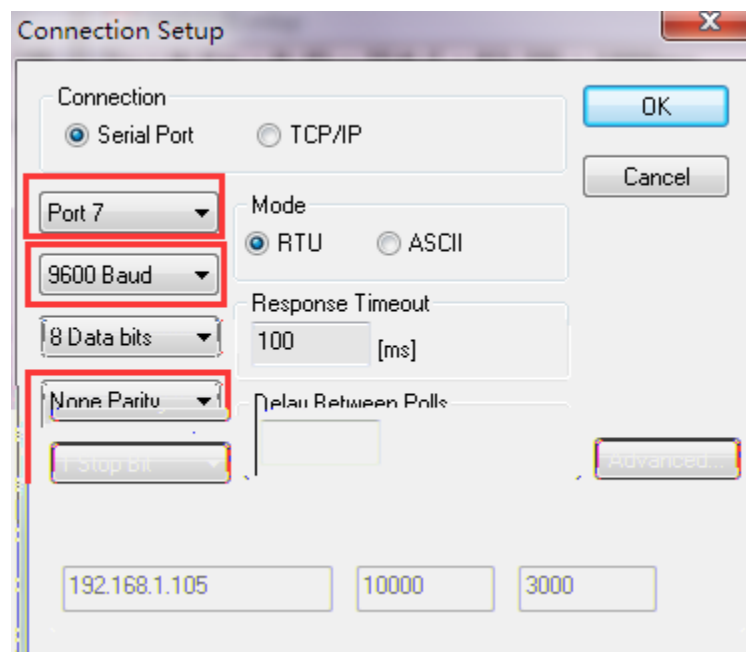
Connection Setup

Connection
Serial Port
TCP/IP

OK
Cancel

Port 7
9600 Baud
8 Data bits
None Parity
1 Stop Bit

Mode
RTU
ASCII

Response Timeout
100
[ms]

Delay Between Polls

Advanced...

192.168.1.105
10000
3000